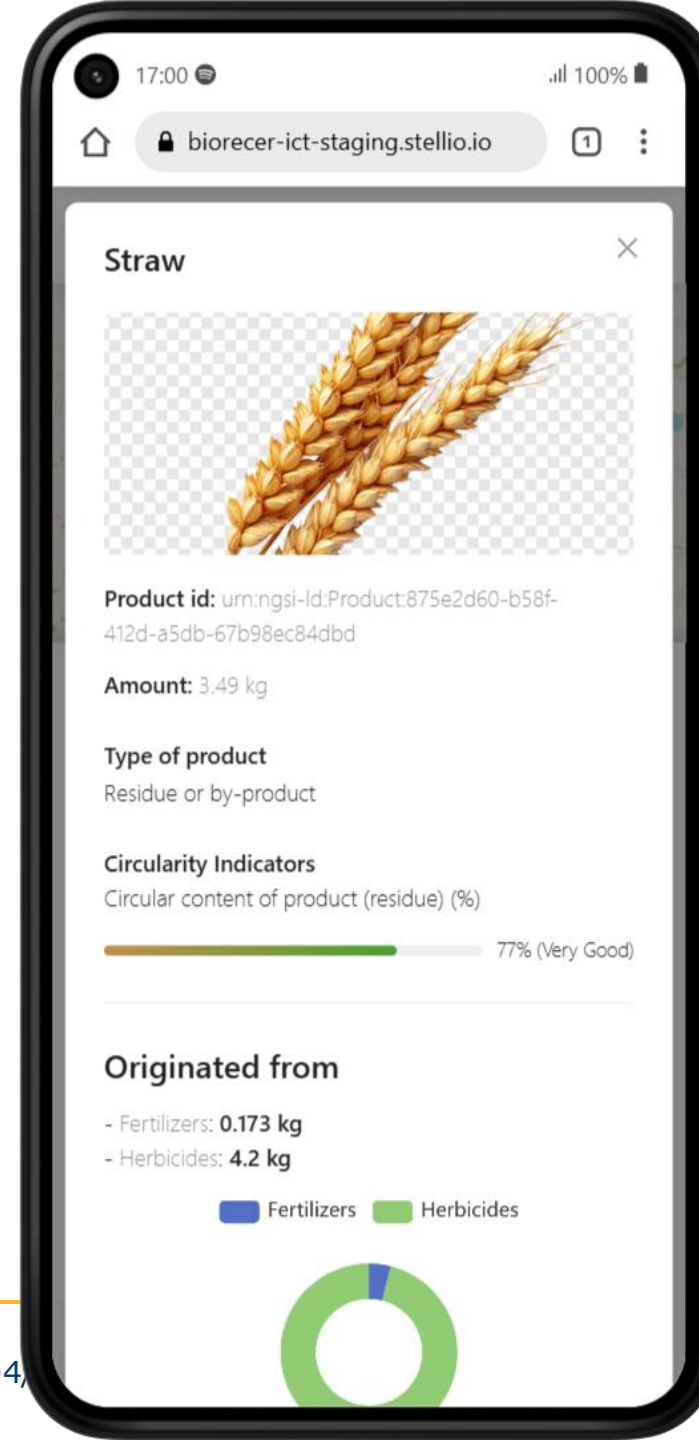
17:00

100%

biorecer-ict-staging.stellio.io

1

Straw

×

Product id: urn:ngsi-ld:Product:875e2d60-b58f-412d-a5db-67b98ec84dbd

Amount: 3.49 kg

Type of product
Residue or by-product

Circularity Indicators
Circular content of product (residue) (%)

77% (Very Good)

Originated from

- Fertilizers: 0.173 kg
- Herbicides: 4.2 kg

Fertilizers Herbicides

4/